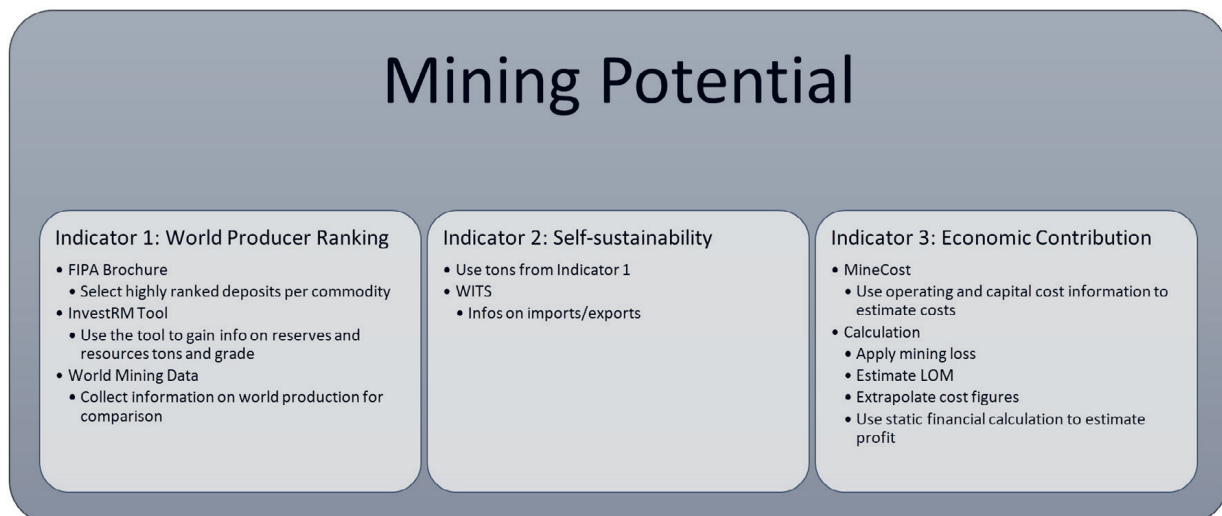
Mining Potential

Indicator 1: World Producer Ranking

- FIPA Brochure
  - Select highly ranked deposits per commodity
- InvestRM Tool
  - Use the tool to gain info on reserves and resources tons and grade
- World Mining Data
  - Collect information on world production for comparison

Indicator 2: Self-sustainability

- Use tons from Indicator 1
- WITS
  - Infos on imports/exports

Indicator 3: Economic Contribution

- MineCost
  - Use operating and capital cost information to estimate costs
- Calculation
  - Apply mining loss
  - Estimate LOM
  - Extrapolate cost figures
  - Use static financial calculation to estimate profit